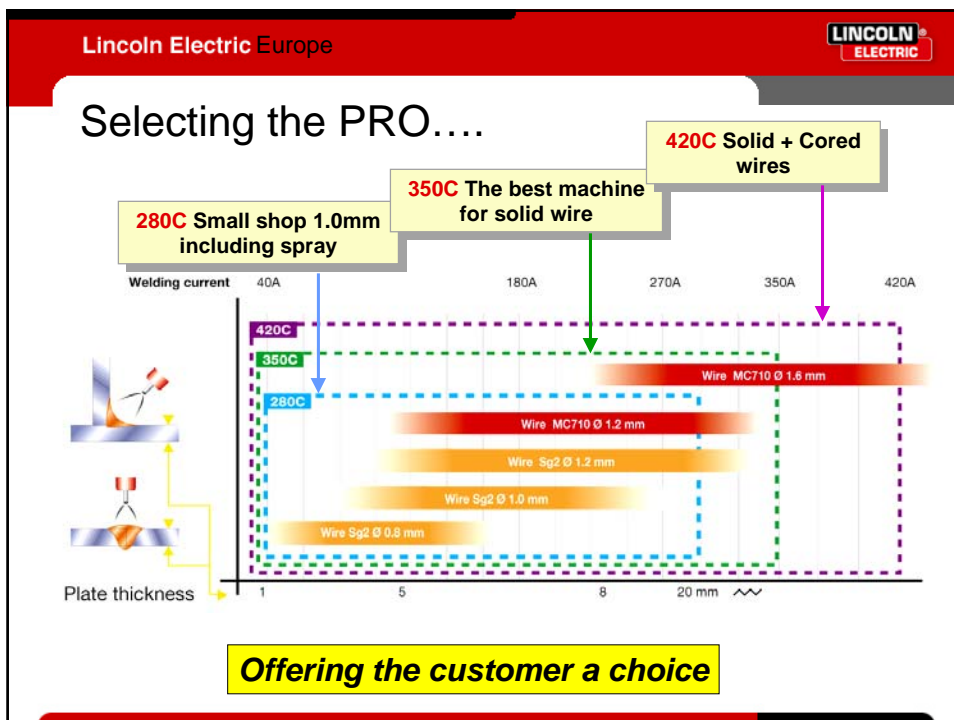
Lincoln Electric Europe

LINCOLN ELECTRIC

Selecting the PRO….

420C Solid + Cored wires

350C The best machine for solid wire

280C Small shop 1.0mm including spray

Welding current 40A 180A 270A 350A 420A

420C

350C

280C

Wire MC710 Ø 1.6 mm

Wire MC710 Ø 1.2 mm

Wire Sg2 Ø 1.2 mm

Wire Sg2 Ø 1.0 mm

Wire Sg2 Ø 0.8 mm

Plate thickness 1 5 8 20 mm

Offering the customer a choice